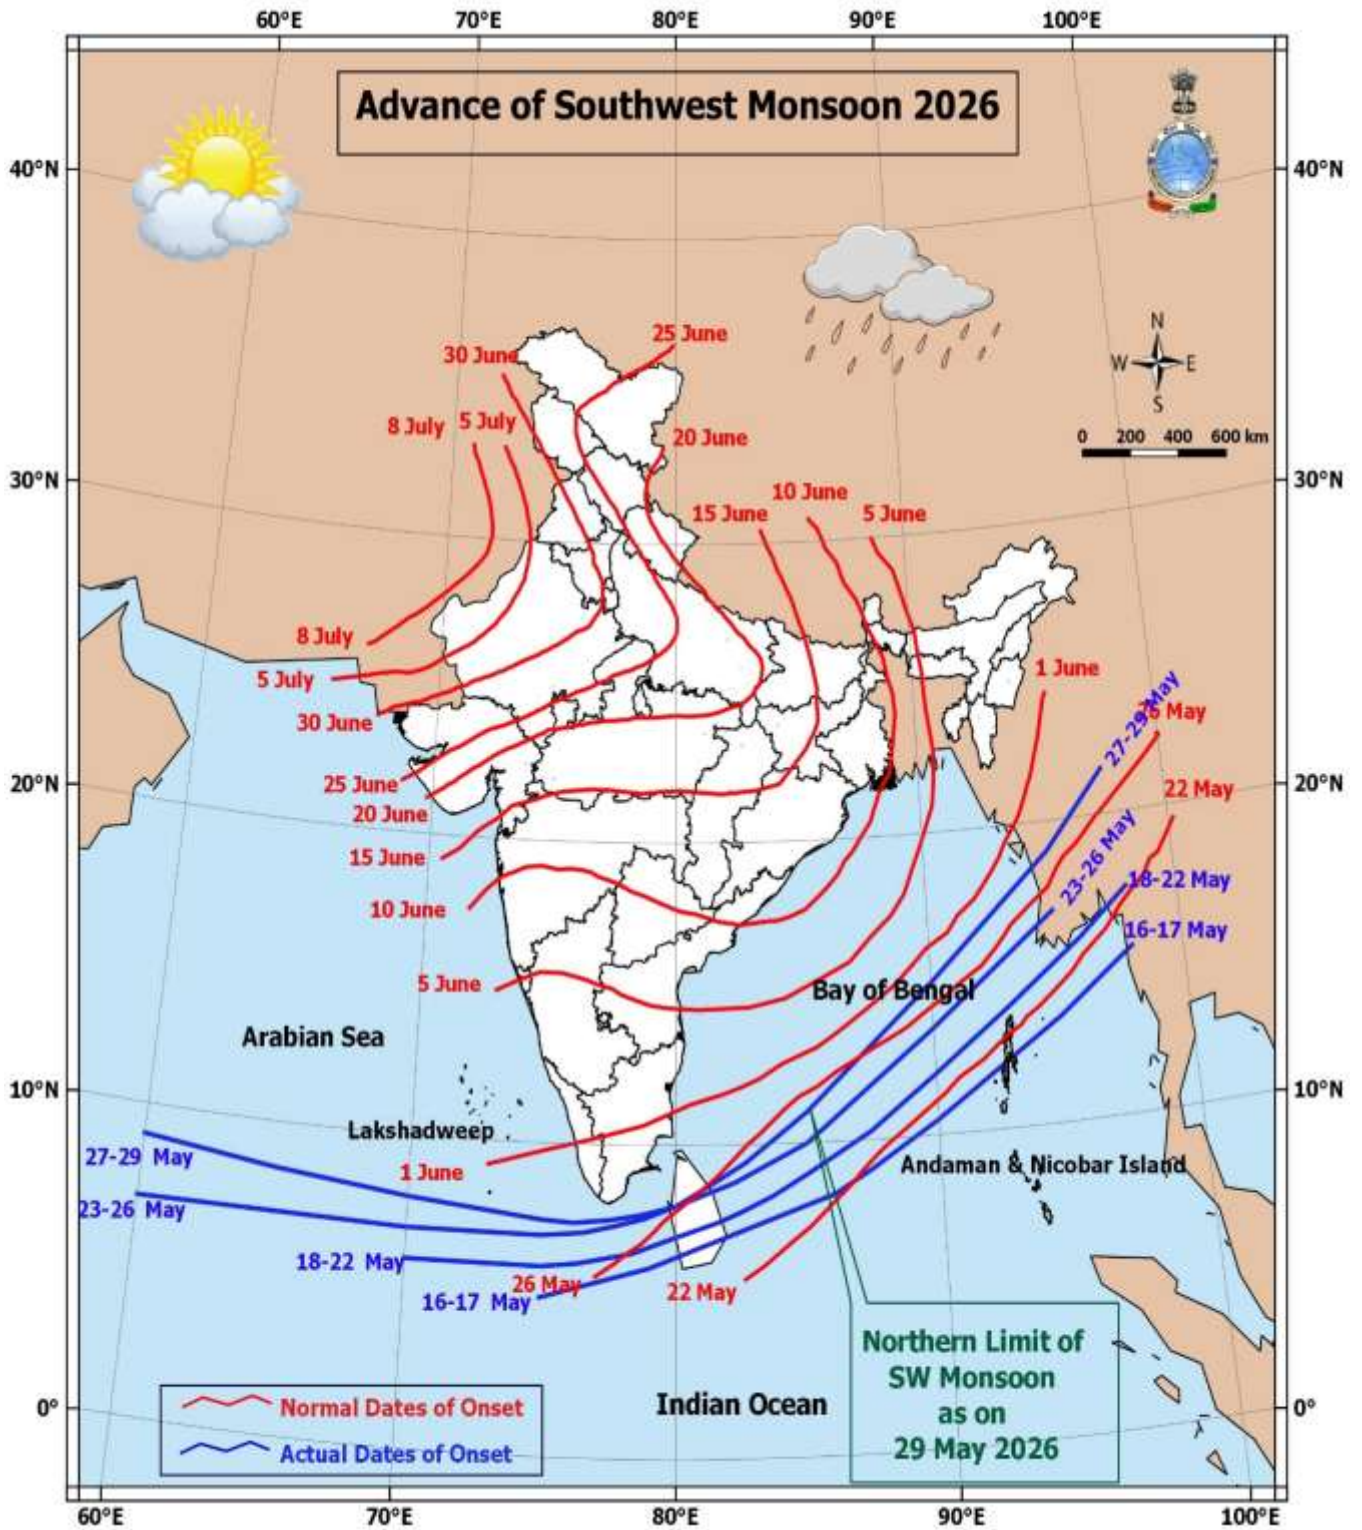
60°E 70°E 80°E 90°E 100°E

Advance of Southwest Monsoon 2026

40°N
30°N
20°N
10°N
0°

N
W E
S

0 200 400 600 km

25 June
30 June
20 June
8 July
5 July
10 June
15 June
5 June
8 July
5 July
30 June
1 June
27-29 May
26 May
25 June
20 June
22 May
15 June
23-26 May
18-22 May
10 June
16-17 May
5 June
Bay of Bengal
Arabian Sea
Lakshadweep
1 June
27-29 May
Andaman & Nicobar Island
23-26 May
18-22 May
26 May
16-17 May
22 May

Northern Limit of SW Monsoon as on 29 May 2026

Normal Dates of Onset
Actual Dates of Onset

Indian Ocean

60°E 70°E 80°E 90°E 100°E